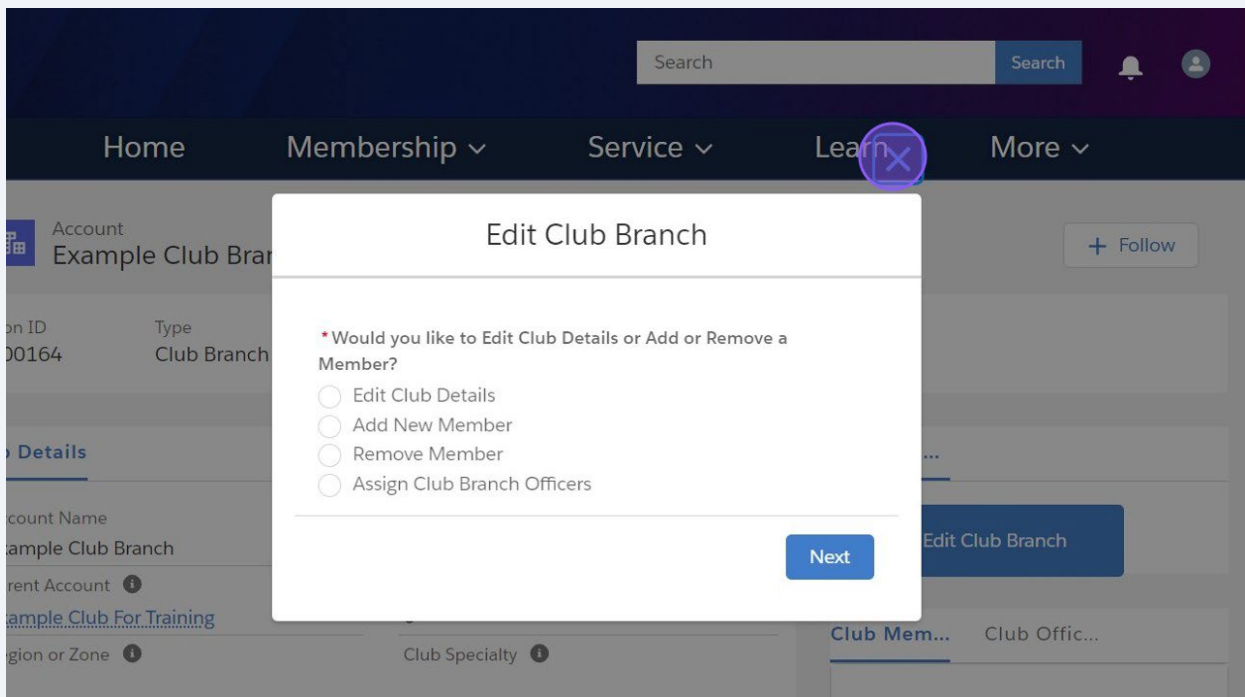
Search
Search

Home
Membership
Service
Learn
More

Account
Example Club Bran

+ Follow

on ID
00164

Type
Club Branch

Details

ccount Name
ample Club Branch

rent Account
ample Club For Training

egion or Zone

Club Specialty

Edit Club Branch

Club Mem...
Club Offic...

Edit Club Branch

*Would you like to Edit Club Details or Add or Remove a Member?

Edit Club Details
Add New Member
Remove Member
Assign Club Branch Officers

Next